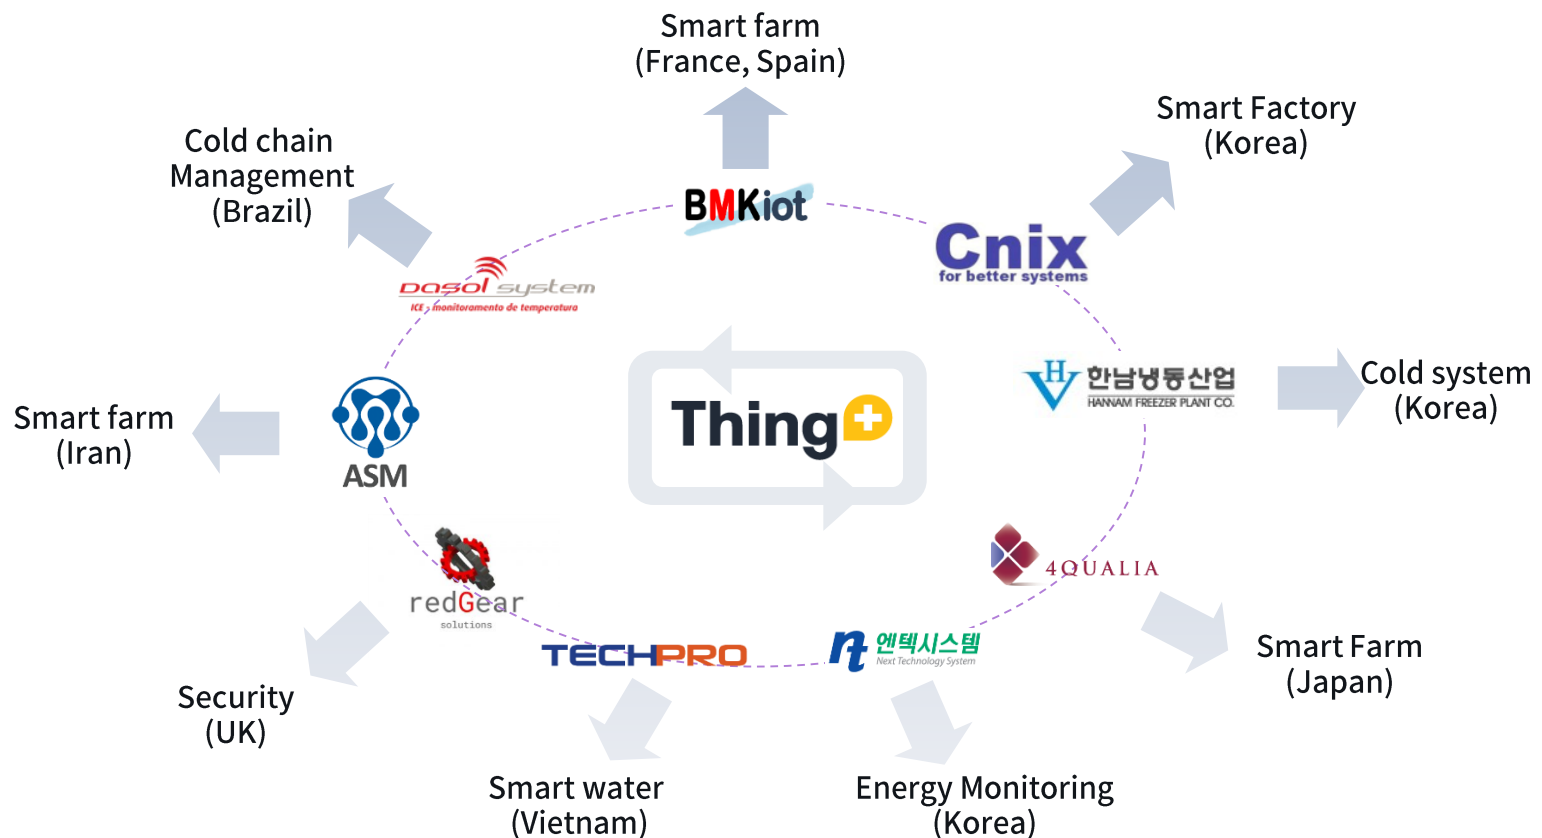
Smart farm
(France, Spain)

BMKiot

Smart Factory
(Korea)

Cnix
for better systems

Cold chain
Management
(Brazil)

dasol system
ICE monitoramento de temperatura

Thing+

H 한남냉동산업
HANNAM FREEZER PLANT CO.

Cold system
(Korea)

Smart farm
(Iran)

ASM

4QUALIA

redGear
solutions

TECHPRO

nt 엔텍시스템
Next Technology System

Smart Farm
(Japan)

Security
(UK)

Smart water
(Vietnam)

Energy Monitoring
(Korea)